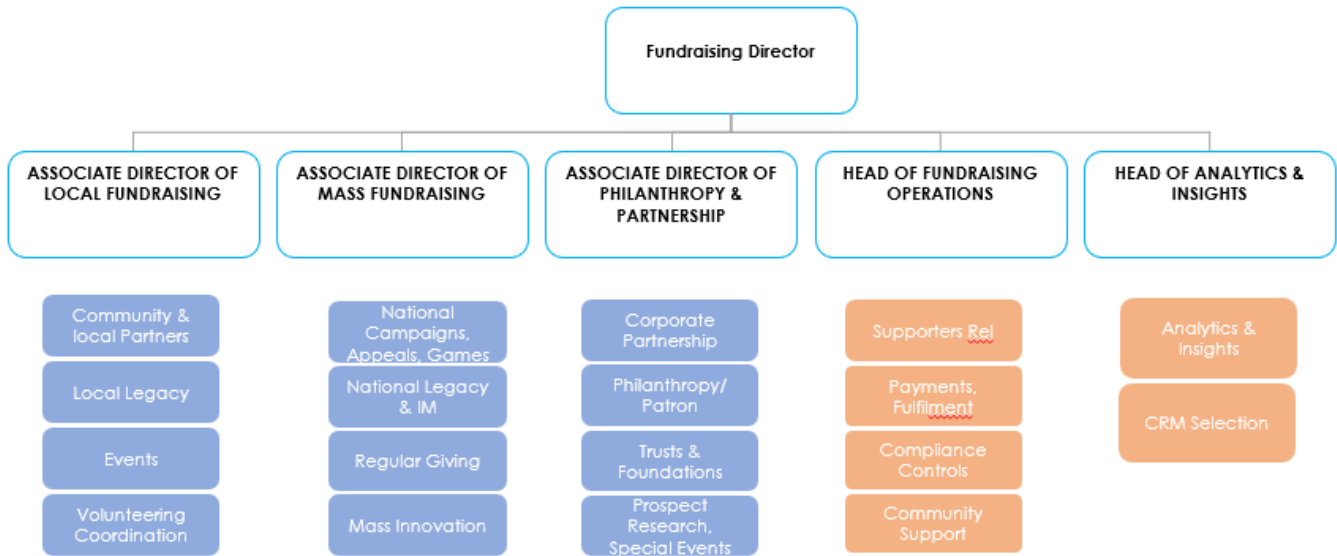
Fundraising Director

ASSOCIATE DIRECTOR OF LOCAL FUNDRAISING

Community & local Partners

Local Legacy

Events

Volunteering Coordination

ASSOCIATE DIRECTOR OF MASS FUNDRAISING

National Campaigns, Appeals, Games

National Legacy & IM

Regular Giving

Mass Innovation

ASSOCIATE DIRECTOR OF PHILANTHROPY & PARTNERSHIP

Corporate Partnership

Philanthropy/ Patron

Trusts & Foundations

Prospect Research, Special Events

HEAD OF FUNDRAISING OPERATIONS

Supporters Rel

Payments, Fulfilment

Compliance Controls

Community Support

HEAD OF ANALYTICS & INSIGHTS

Analytics & Insights

CRM Selection